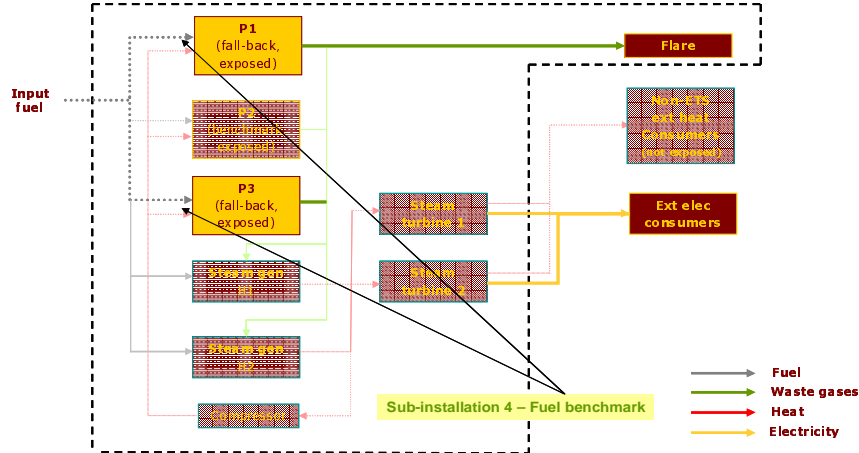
Input fuel

P1
(fall-back, exposed)

Flare

P2
(fall-back, exposed)

Non-ETS ext heat consumers (not exposed)

P3
(fall-back, exposed)

Steam turbine 1

Ext elec consumers

Steam gen #1

Steam turbine 2

Steam gen #2

Compressor

Sub-installation 4 – Fuel benchmark

Fuel
Waste gases
Heat
Electricity